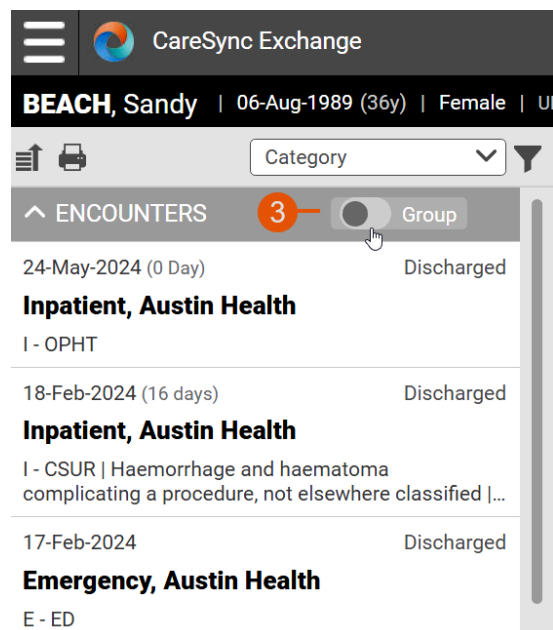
CareSync Exchange

BEACH, Sandy | 06-Aug-1989 (36y) | Female | U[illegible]

Category

^ ENCOUNTERS

3

Group

24-May-2024 (0 Day) Discharged

Inpatient, Austin Health

I - OPHT

18-Feb-2024 (16 days) Discharged

Inpatient, Austin Health

I - CSUR | Haemorrhage and haematoma complicating a procedure, not elsewhere classified |...

17-Feb-2024 Discharged

Emergency, Austin Health

E - ED